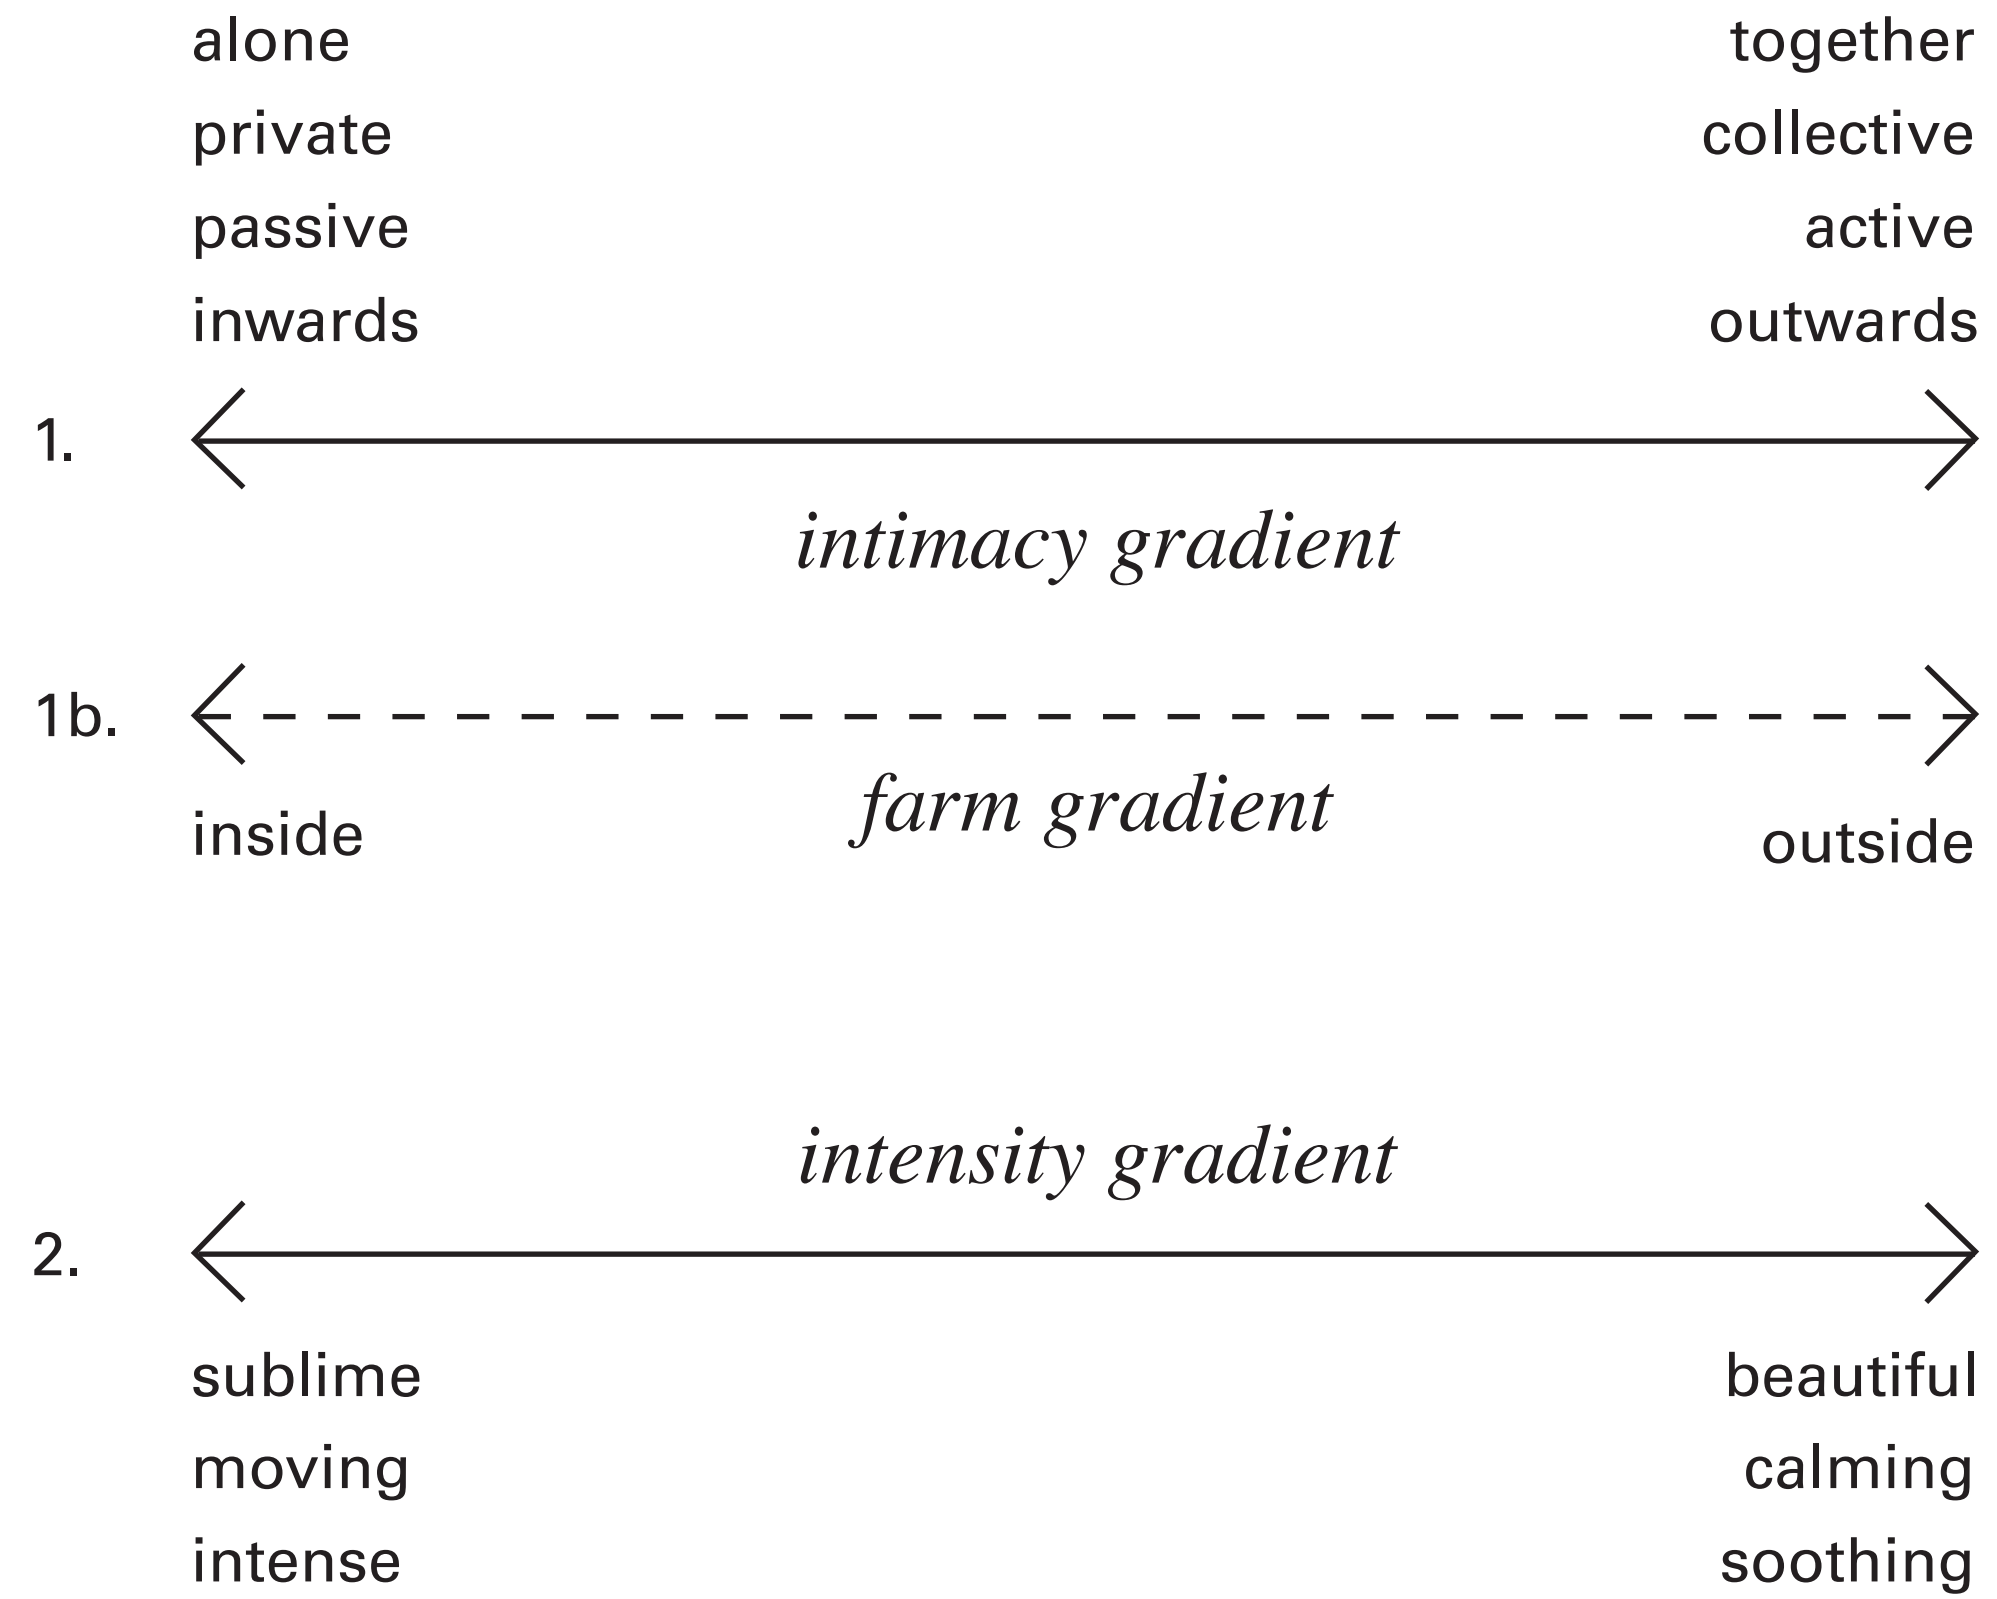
alone
private
passive
inwards

together
collective
active
outwards

1.

intimacy gradient

1b.

inside

farm gradient

outside

intensity gradient

2.

sublime
moving
intense

beautiful
calming
soothing